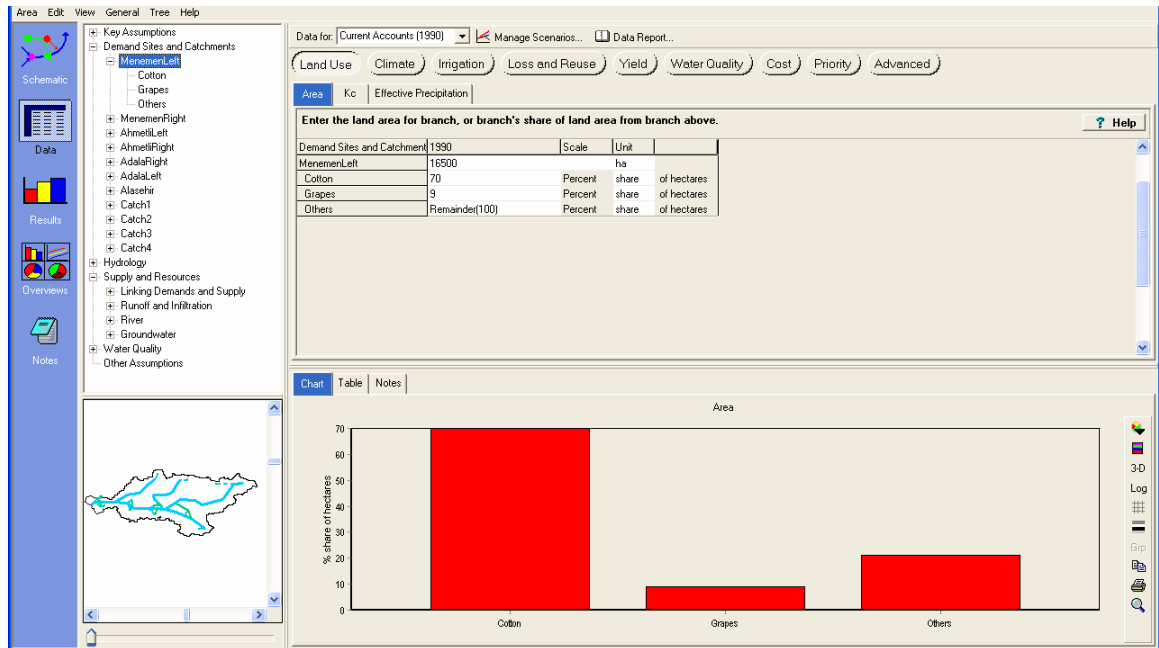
Area Edit View General Tree Help

Schematic
Data
Results
Overviews
Notes

Key Assumptions
Demand Sites and Catchments
MenemenLeft
Cotton
Grapes
Others
MenemenRight
AhmetliLeft
AhmetliRight
AdalaRight
AdalaLeft
Alasehir
Catch1
Catch2
Catch3
Catch4
Hydrology
Supply and Resources
Linking Demands and Supply
Runoff and Infiltration
River
Groundwater
Water Quality
Other Assumptions

Data for: Current Accounts (1990) Manage Scenarios... Data Report...

Land Use Climate Irrigation Loss and Reuse Yield Water Quality Cost Priority Advanced

Area Kc Effective Precipitation

Enter the land area for branch, or branch's share of land area from branch above.

Help

| Demand Sites and Catchment | 1990 | Scale | Unit | |
|---|---|---|---|---|
| MenemenLeft | 16500 | | ha | |
| Cotton | 70 | Percent | share | of hectares |
| Grapes | 9 | Percent | share | of hectares |
| Others | Remainder(100) | Percent | share | of hectares |

Chart Table Notes

Area

% share of hectares

70
60
50
40
30
20
10
0

Cotton Grapes Others

3-D
Log
Grp